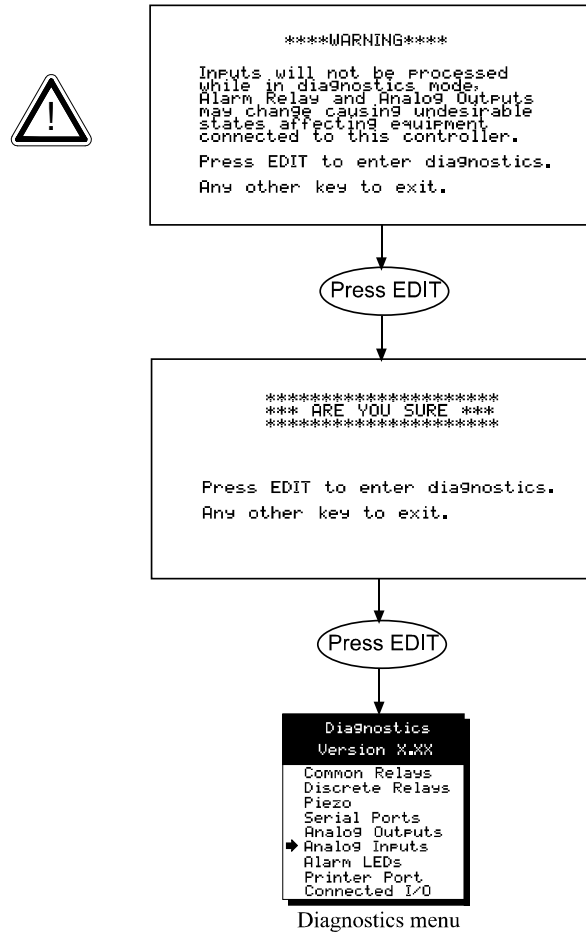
****WARNING****

Inputs will not be processed while in diagnostics mode. Alarm Relay and Analog Outputs may change causing undesirable states affecting equipment connected to this controller.

Press EDIT to enter diagnostics.

Any other key to exit.

Press EDIT

********************
*** ARE YOU SURE ***
********************

Press EDIT to enter diagnostics.

Any other key to exit.

Press EDIT

Diagnostics
Version X.XX
Common Relays
Discrete Relays
Piezo
Serial Ports
Analog Outputs
Analog Inputs
Alarm LEDs
Printer Port
Connected I/O

Diagnostics menu